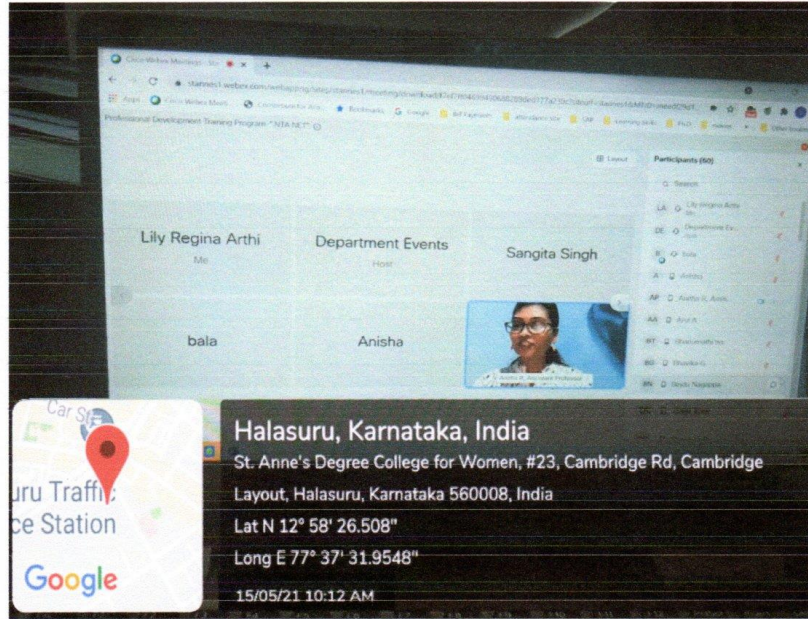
Cisco Webex Meetings

Professional Development Training Program "NTA NET"

Layout

Participants (60)

Search

Lily Regina Arthi
Me

Department Events
Host

Sangita Singh

bala

Anisha

Car St

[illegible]uru Traffic
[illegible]ce Station

Google

Halasuru, Karnataka, India

St. Anne's Degree College for Women, #23, Cambridge Rd, Cambridge Layout, Halasuru, Karnataka 560008, India

Lat N 12° 58' 26.508"

Long E 77° 37' 31.9548"

15/05/21 10:12 AM